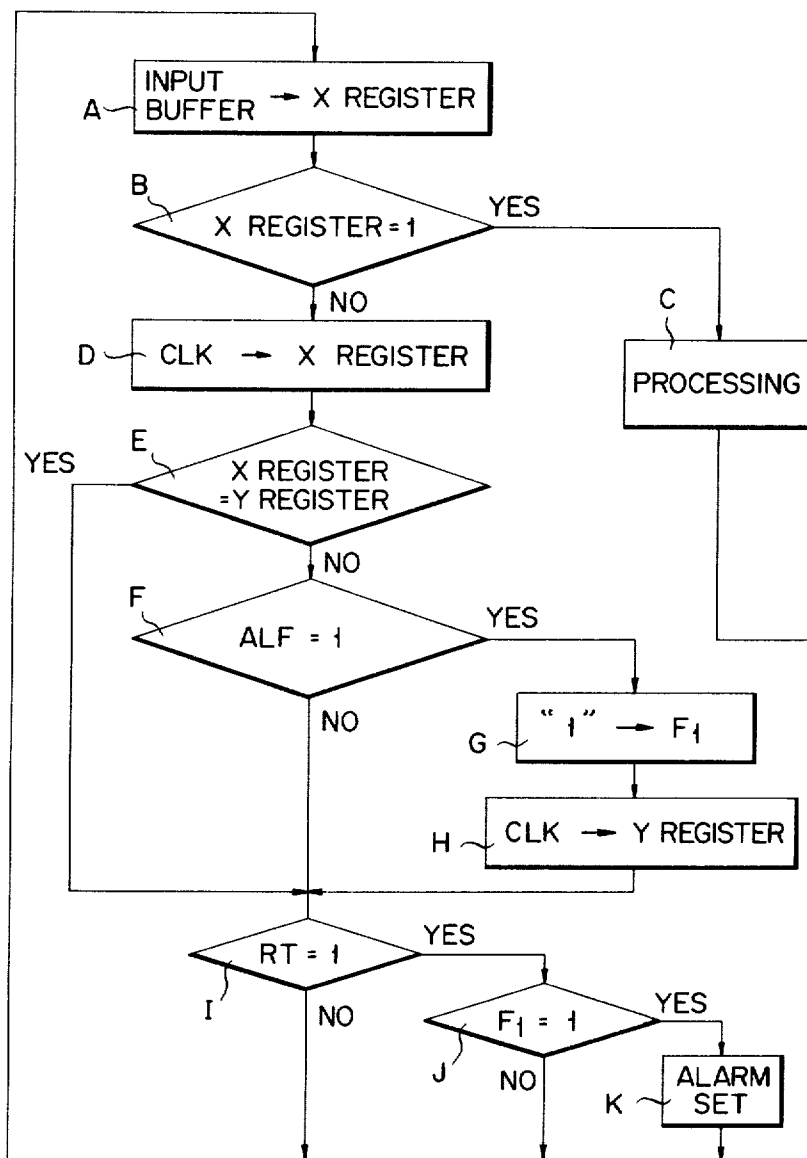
A INPUT BUFFER → X REGISTER

B X REGISTER = 1 YES

NO

C PROCESSING

D CLK → X REGISTER

YES E X REGISTER = Y REGISTER

NO

F ALF = 1 YES

NO

G "1" → $F_1$

H CLK → Y REGISTER

RT = 1 YES

I NO

$F_1$ = 1 YES

J NO

K ALARM SET